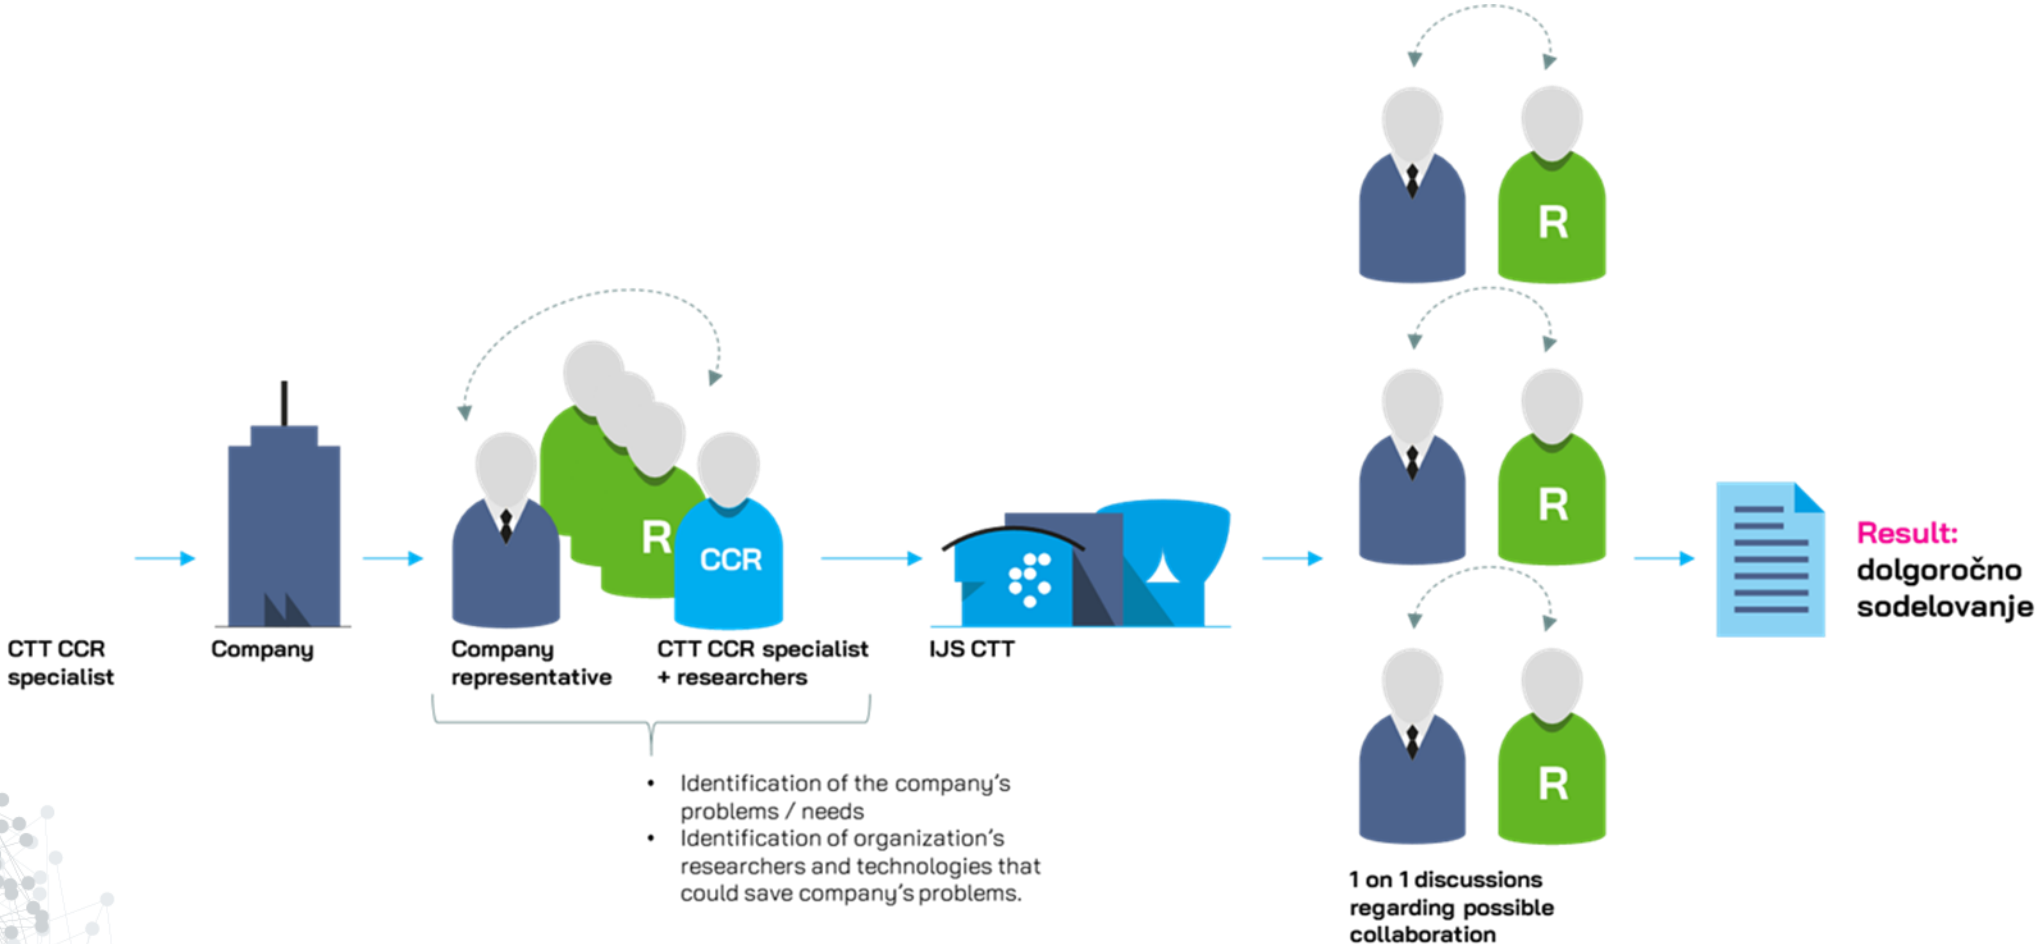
CTT CCR specialist

Company

R

CCR

Company representative

CTT CCR specialist + researchers

• Identification of the company's problems / needs
• Identification of organization's researchers and technologies that could save company's problems.

IJS CTT

R

R

R

1 on 1 discussions regarding possible collaboration

Result: dolgoročno sodelovanje